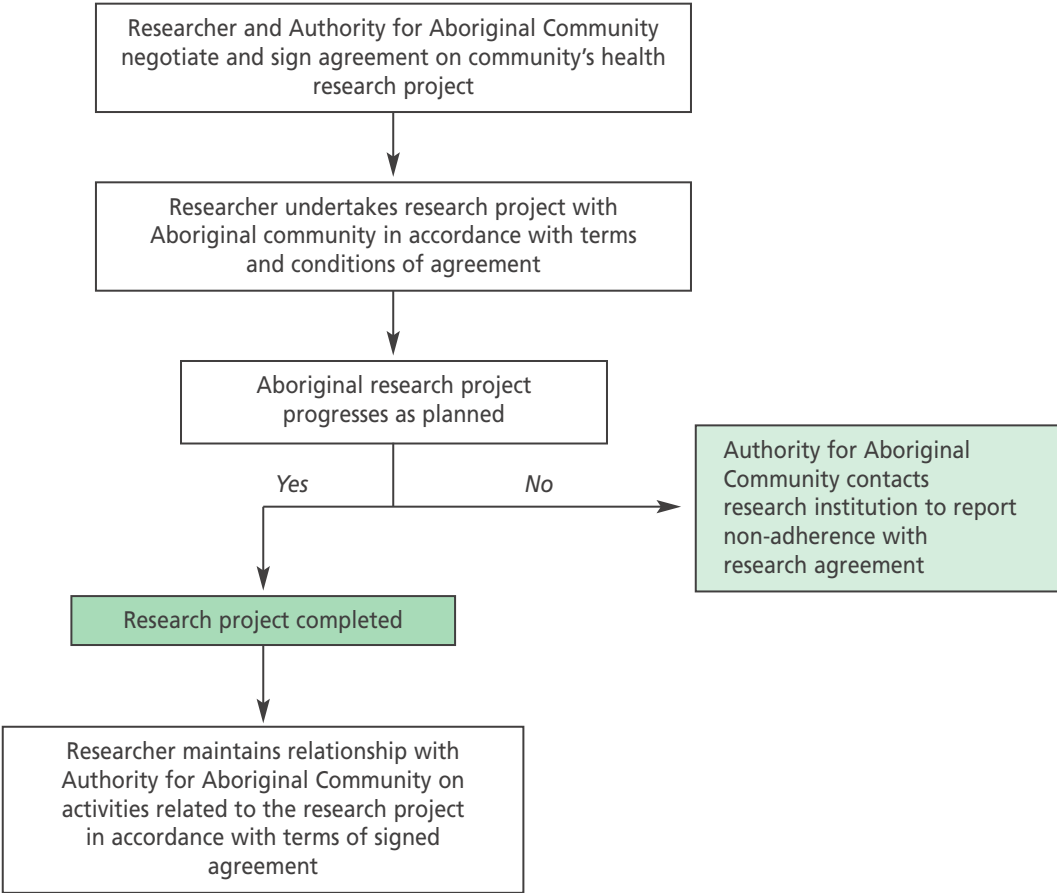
Researcher and Authority for Aboriginal Community negotiate and sign agreement on community's health research project

Researcher undertakes research project with Aboriginal community in accordance with terms and conditions of agreement

Aboriginal research project progresses as planned

Yes

No

Authority for Aboriginal Community contacts research institution to report non-adherence with research agreement

Research project completed

Researcher maintains relationship with Authority for Aboriginal Community on activities related to the research project in accordance with terms of signed agreement